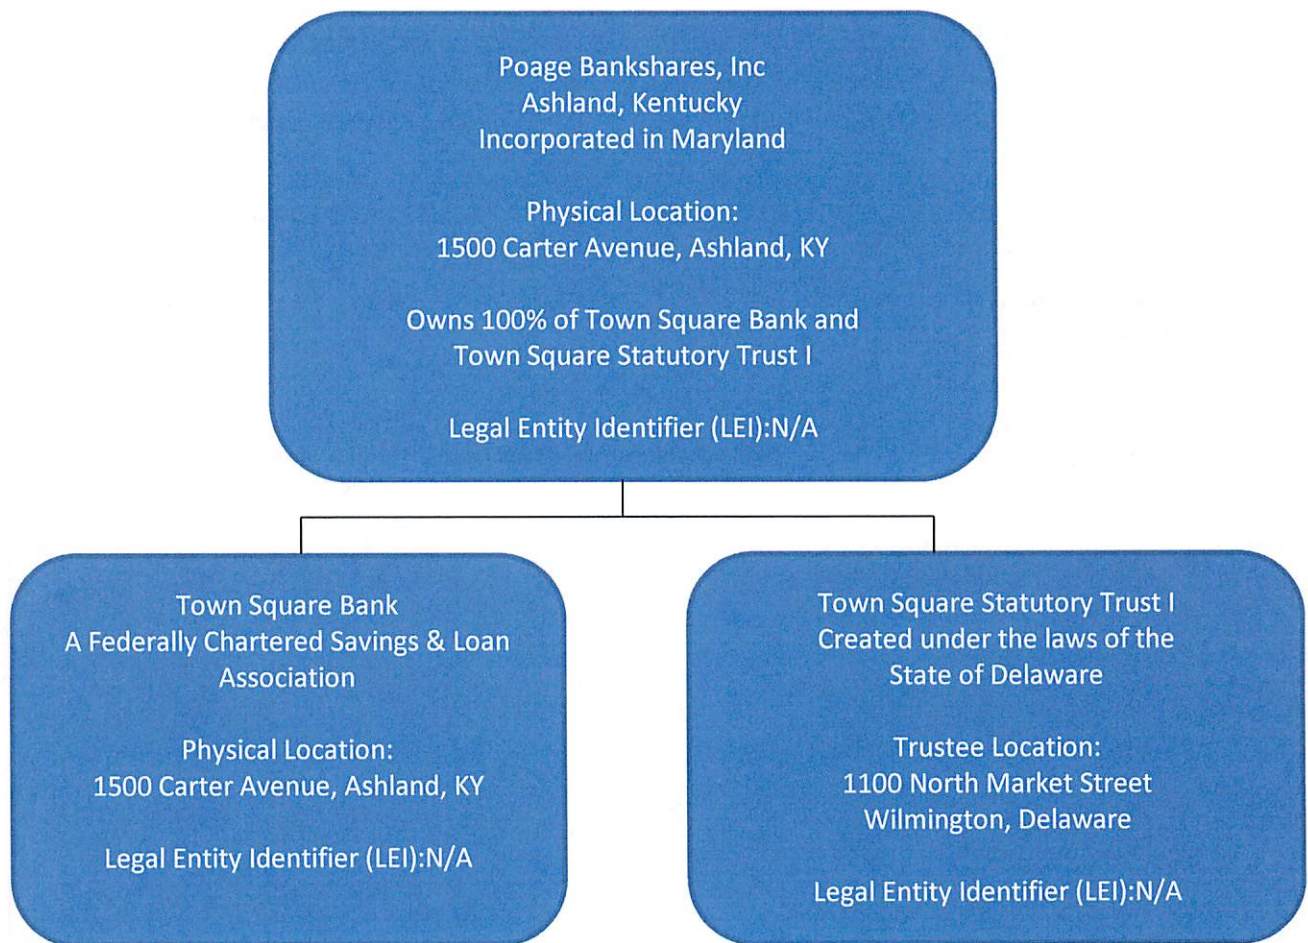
Poage Bankshares, Inc
Ashland, Kentucky
Incorporated in Maryland

Physical Location:
1500 Carter Avenue, Ashland, KY

Owns 100% of Town Square Bank and Town Square Statutory Trust I

Legal Entity Identifier (LEI):N/A

Town Square Bank
A Federally Chartered Savings & Loan Association

Physical Location:
1500 Carter Avenue, Ashland, KY

Legal Entity Identifier (LEI):N/A

Town Square Statutory Trust I
Created under the laws of the State of Delaware

Trustee Location:
1100 North Market Street
Wilmington, Delaware

Legal Entity Identifier (LEI):N/A